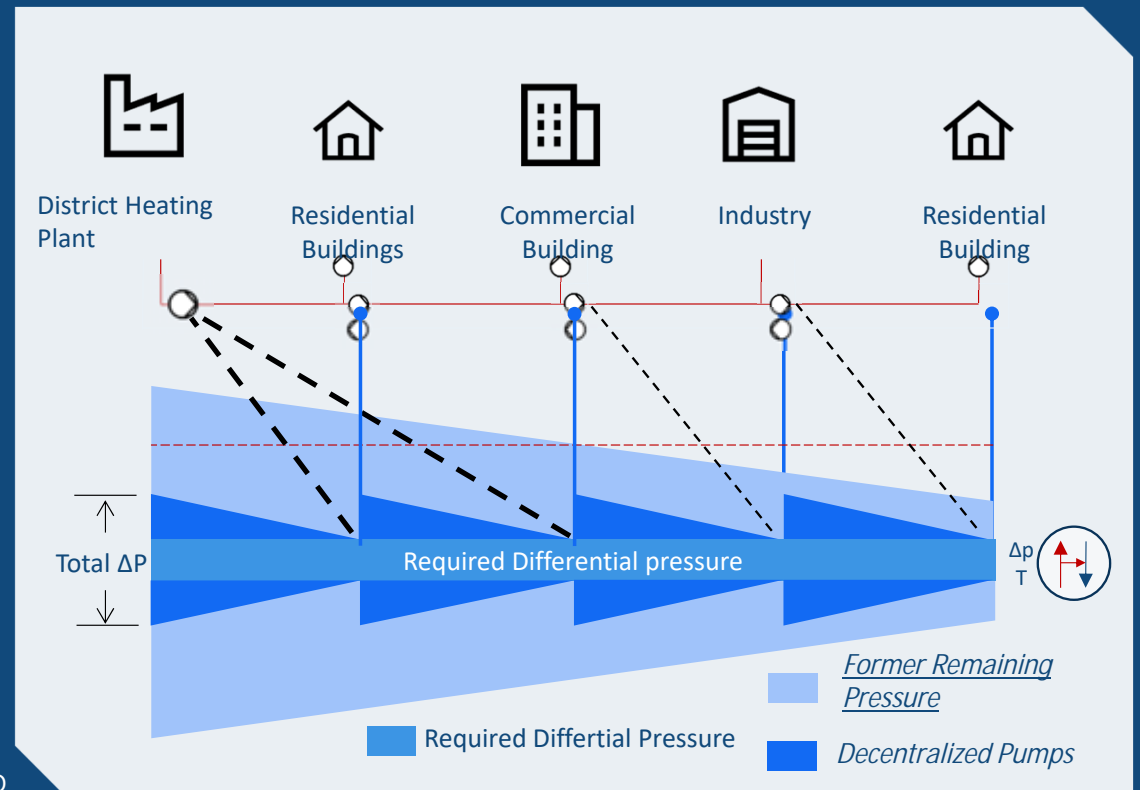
District Heating Plant

Residential Buildings

Commercial Building

Industry

Residential Building

Total ΔP

Required Differential pressure

Δp
T

Former Remaining Pressure

Required Differtial Pressure

Decentralized Pumps